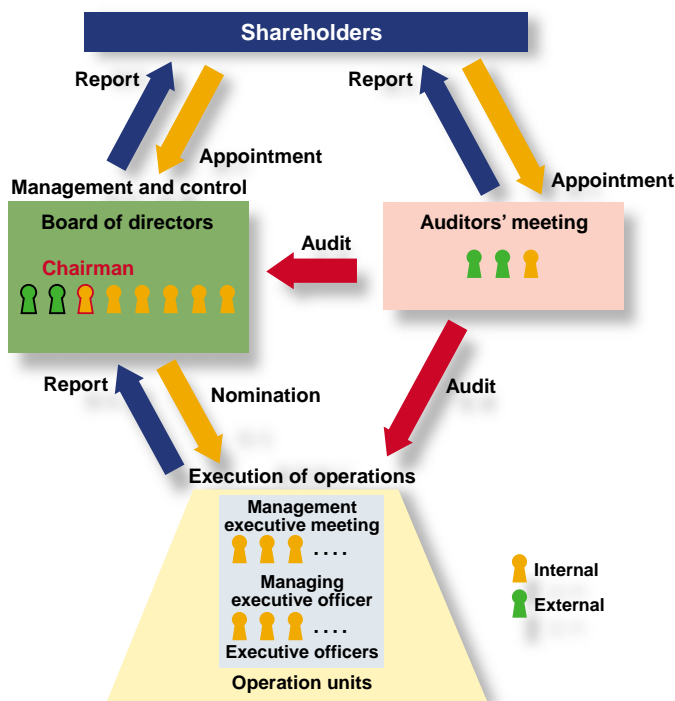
Shareholders

Report

Appointment

Report

Appointment

Management and control

Board of directors

Chairman

Audit

Auditors' meeting

Report

Nomination

Audit

Execution of operations

Management executive meeting

....

Managing executive officer

....

Executive officers

Operation units

Internal

External